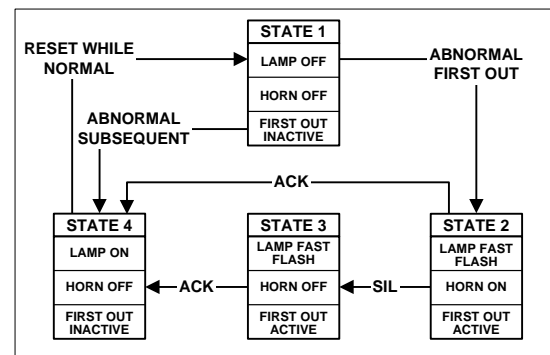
STATE 1
LAMP OFF
HORN OFF
FIRST OUT INACTIVE

RESET WHILE NORMAL

ABNORMAL FIRST OUT

ABNORMAL SUBSEQUENT

ACK

STATE 4
LAMP ON
HORN OFF
FIRST OUT INACTIVE

ACK

STATE 3
LAMP FAST FLASH
HORN OFF
FIRST OUT ACTIVE

SIL

STATE 2
LAMP FAST FLASH
HORN ON
FIRST OUT ACTIVE